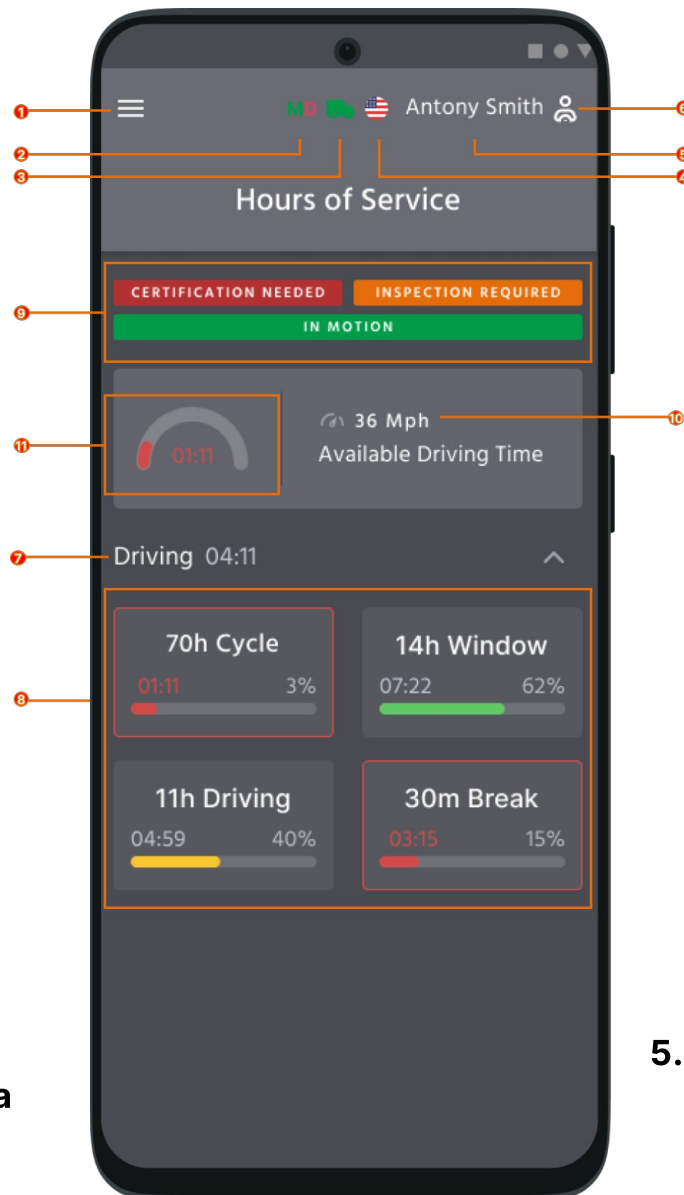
1
M D
Antony Smith
6
2
5
3
4
Hours of Service
9
CERTIFICATION NEEDED
INSPECTION REQUIRED
IN MOTION
11
36 Mph
10
01:11
Available Driving Time
7
Driving 04:11
8
70h Cycle
01:11 3%
14h Window
07:22 62%
11h Driving
04:59 40%
30m Break
03:15 15%
5.
a